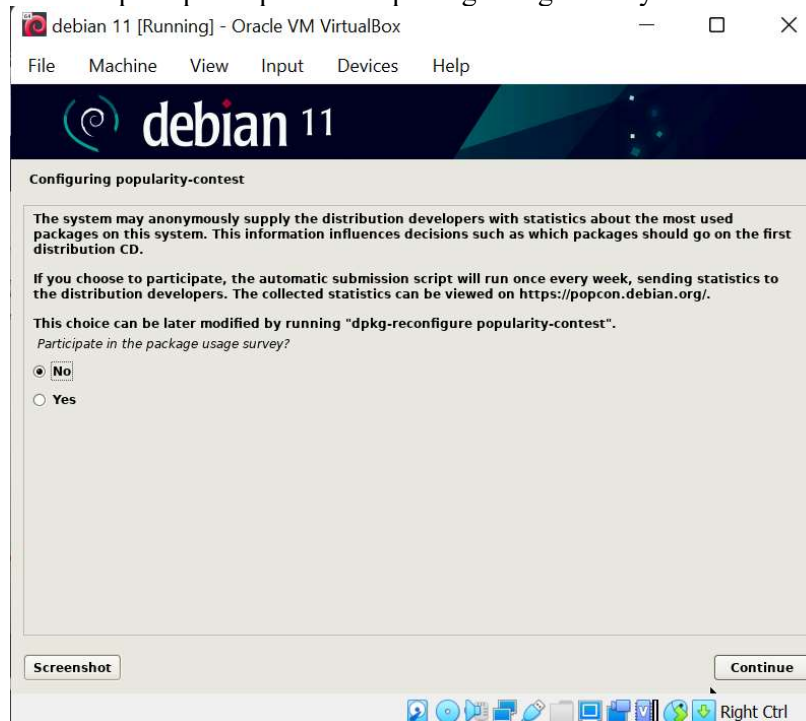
debian 11 [Running] - Oracle VM VirtualBox

File Machine View Input Devices Help

debian 11

Configuring popularity-contest

The system may anonymously supply the distribution developers with statistics about the most used packages on this system. This information influences decisions such as which packages should go on the first distribution CD.

If you choose to participate, the automatic submission script will run once every week, sending statistics to the distribution developers. The collected statistics can be viewed on https://popcon.debian.org/.

This choice can be later modified by running "dpkg-reconfigure popularity-contest".

Participate in the package usage survey?

No

Yes

Screenshot

Continue

Right Ctrl